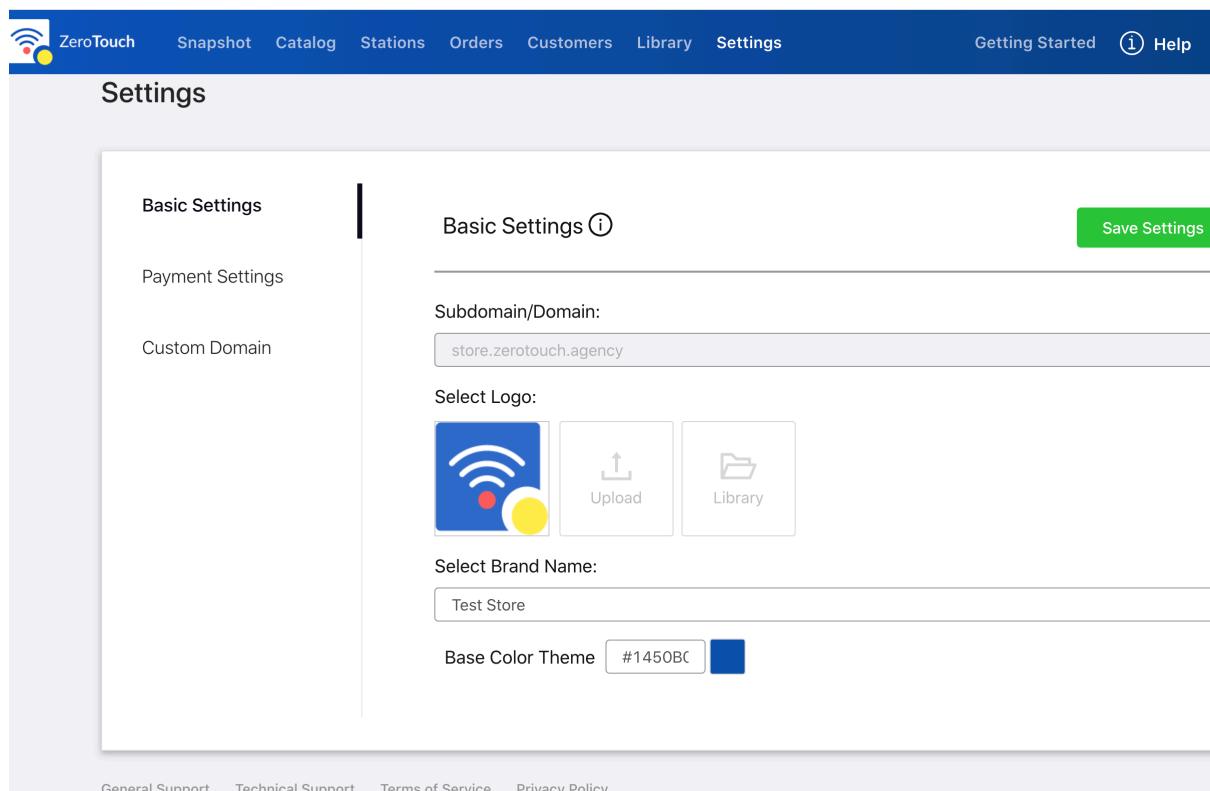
ZeroTouch Snapshot Catalog Stations Orders Customers Library Settings Getting Started Help

Settings

Basic Settings
Payment Settings
Custom Domain

Basic Settings

Save Settings

Subdomain/Domain:

store.zerotouch.agency

Select Logo:

Upload
Library

Select Brand Name:

Test Store

Base Color Theme #1450BC

General Support Technical Support Terms of Service Privacy Policy